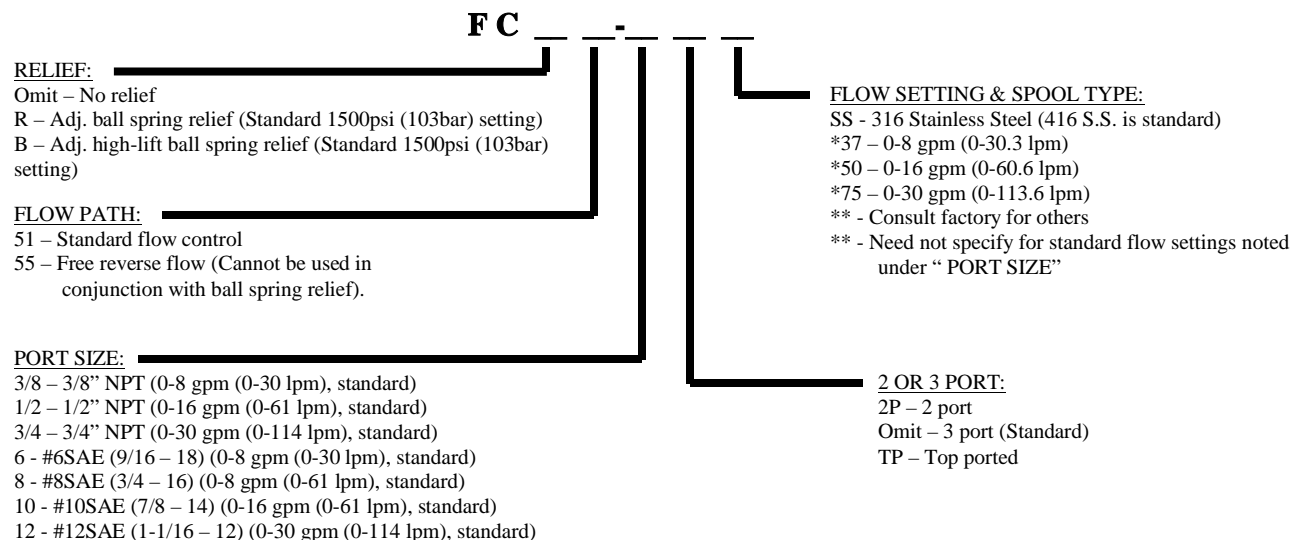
F C __ __-__ __ __

RELIEF:
Omit – No relief
R – Adj. ball spring relief (Standard 1500psi (103bar) setting)
B – Adj. high-lift ball spring relief (Standard 1500psi (103bar) setting)

FLOW PATH:
51 – Standard flow control
55 – Free reverse flow (Cannot be used in conjunction with ball spring relief).

PORT SIZE:
3/8 – 3/8" NPT (0-8 gpm (0-30 lpm), standard)
1/2 – 1/2" NPT (0-16 gpm (0-61 lpm), standard)
3/4 – 3/4" NPT (0-30 gpm (0-114 lpm), standard)
6 - #6SAE (9/16 – 18) (0-8 gpm (0-30 lpm), standard)
8 - #8SAE (3/4 – 16) (0-8 gpm (0-61 lpm), standard)
10 - #10SAE (7/8 – 14) (0-16 gpm (0-61 lpm), standard)
12 - #12SAE (1-1/16 – 12) (0-30 gpm (0-114 lpm), standard)

FLOW SETTING & SPOOL TYPE:
SS - 316 Stainless Steel (416 S.S. is standard)
*37 – 0-8 gpm (0-30.3 lpm)
*50 – 0-16 gpm (0-60.6 lpm)
*75 – 0-30 gpm (0-113.6 lpm)
** - Consult factory for others
** - Need not specify for standard flow settings noted under " PORT SIZE"

2 OR 3 PORT:
2P – 2 port
Omit – 3 port (Standard)
TP – Top ported